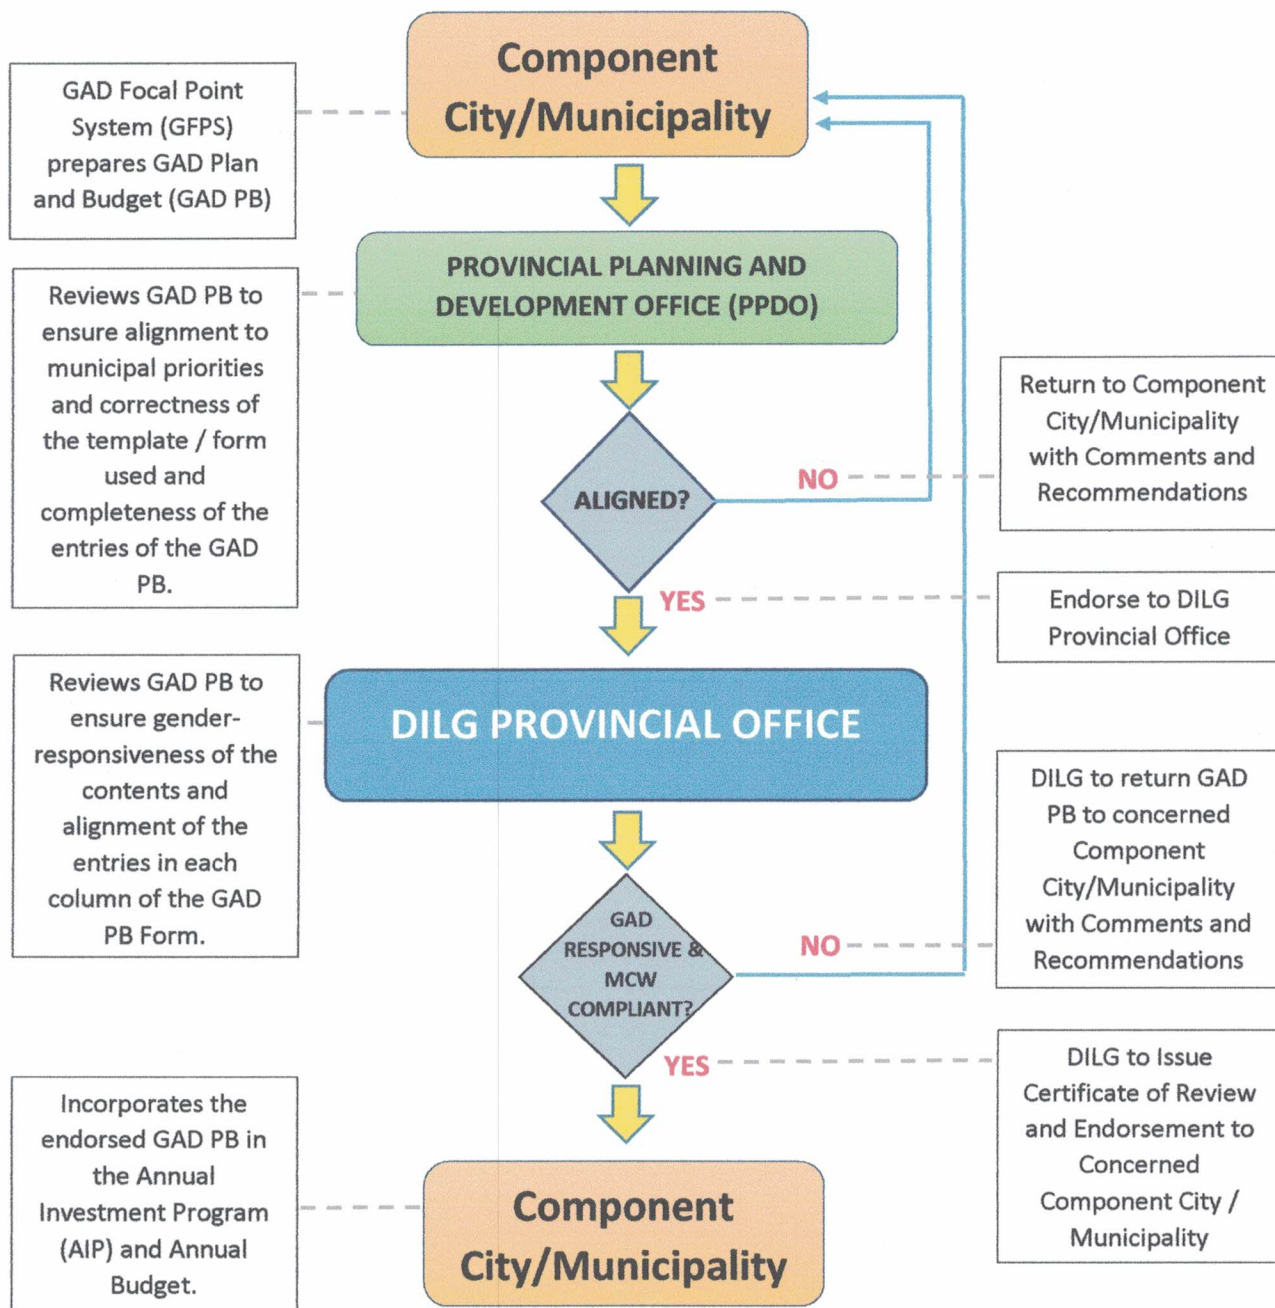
Component City/Municipality

GAD Focal Point System (GFPS) prepares GAD Plan and Budget (GAD PB)

PROVINCIAL PLANNING AND DEVELOPMENT OFFICE (PPDO)

Reviews GAD PB to ensure alignment to municipal priorities and correctness of the template / form used and completeness of the entries of the GAD PB.

ALIGNED?

NO

Return to Component City/Municipality with Comments and Recommendations

YES

Endorse to DILG Provincial Office

DILG PROVINCIAL OFFICE

Reviews GAD PB to ensure gender-responsiveness of the contents and alignment of the entries in each column of the GAD PB Form.

GAD RESPONSIVE & MCW COMPLIANT?

NO

DILG to return GAD PB to concerned Component City/Municipality with Comments and Recommendations

YES

DILG to Issue Certificate of Review and Endorsement to Concerned Component City / Municipality

Incorporates the endorsed GAD PB in the Annual Investment Program (AIP) and Annual Budget.

Component City/Municipality